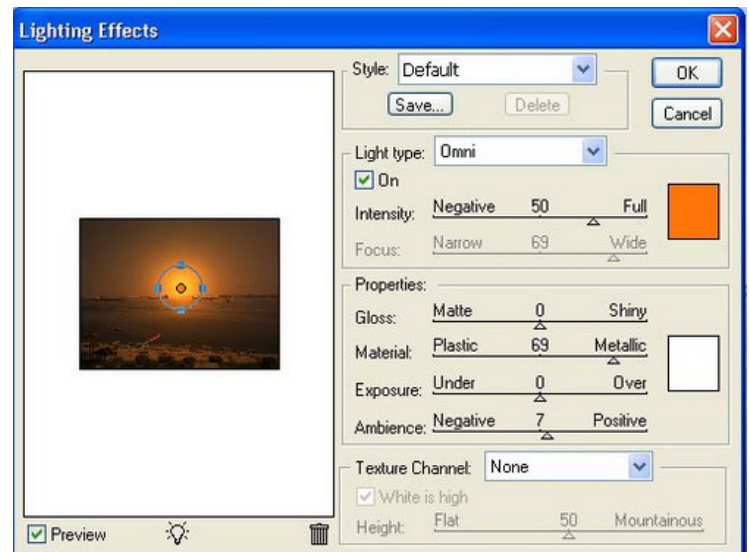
Lighting Effects

Style: Default
Save...
Delete
OK
Cancel

Light type: Omni
On
Intensity: Negative 50 Full
Focus: Narrow 69 Wide

Properties:
Gloss: Matte 0 Shiny
Material: Plastic 69 Metallic
Exposure: Under 0 Over
Ambience: Negative 7 Positive

Texture Channel: None
White is high
Height: Flat 50 Mountainous

Preview